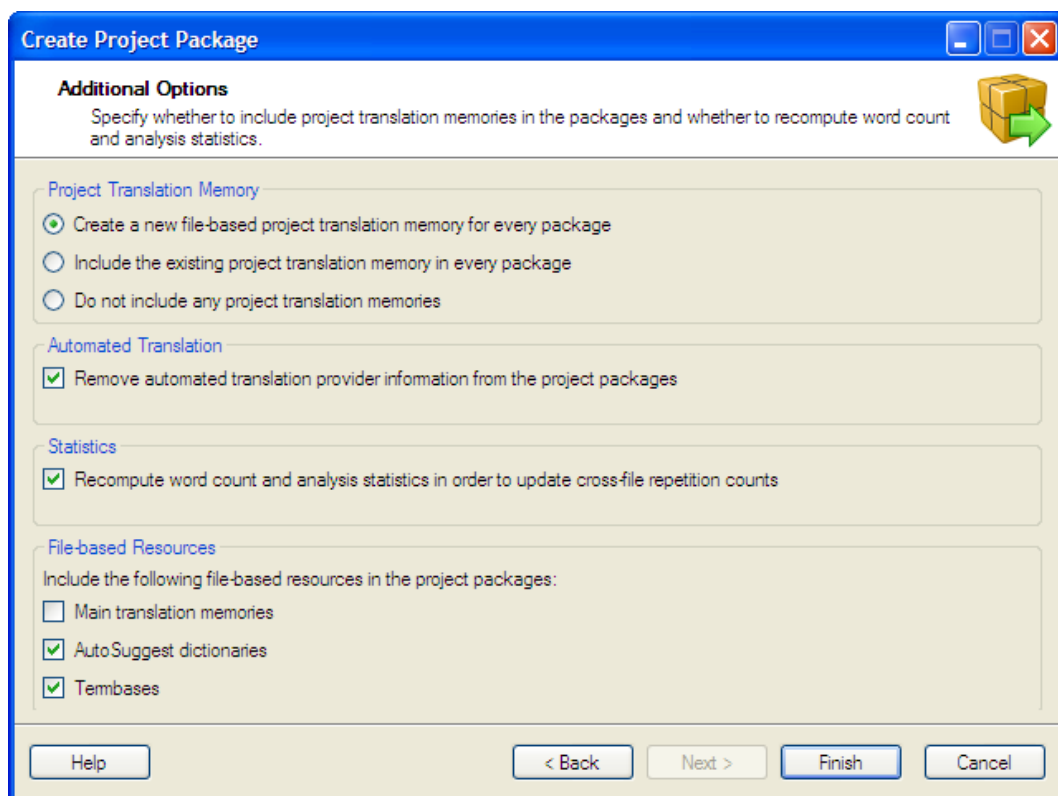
Create Project Package

Additional Options

Specify whether to include project translation memories in the packages and whether to recompute word count and analysis statistics.

Project Translation Memory

Create a new file-based project translation memory for every package

Include the existing project translation memory in every package

Do not include any project translation memories

Automated Translation

Remove automated translation provider information from the project packages

Statistics

Recompute word count and analysis statistics in order to update cross-file repetition counts

File-based Resources

Include the following file-based resources in the project packages:

Main translation memories

AutoSuggest dictionaries

Termbases

Help

< Back

Next >

Finish

Cancel